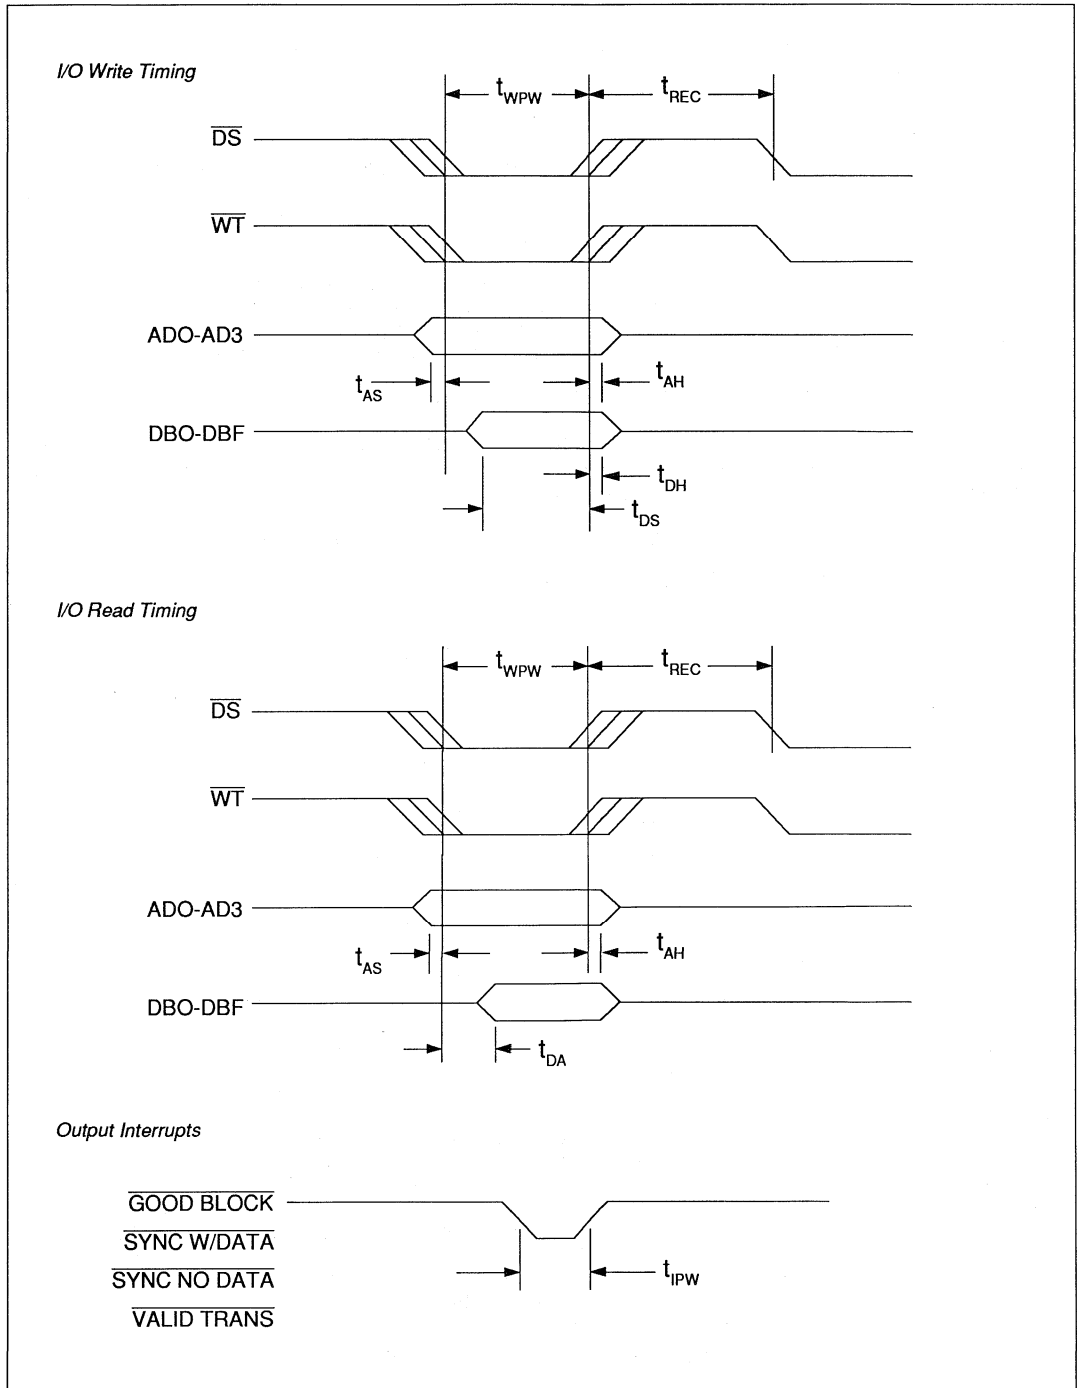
I/O Write Timing

$t_{WPW}$ $t_{REC}$

$\overline{DS}$

$\overline{WT}$

ADO-AD3

$t_{AS}$ $t_{AH}$

DBO-DBF

$t_{DH}$

$t_{DS}$

I/O Read Timing

$t_{WPW}$ $t_{REC}$

$\overline{DS}$

$\overline{WT}$

ADO-AD3

$t_{AS}$ $t_{AH}$

DBO-DBF

$t_{DA}$

Output Interrupts

$\overline{\text{GOOD BLOCK}}$

$\overline{\text{SYNC W/DATA}}$

$\overline{\text{SYNC NO DATA}}$

$\overline{\text{VALID TRANS}}$

$t_{IPW}$